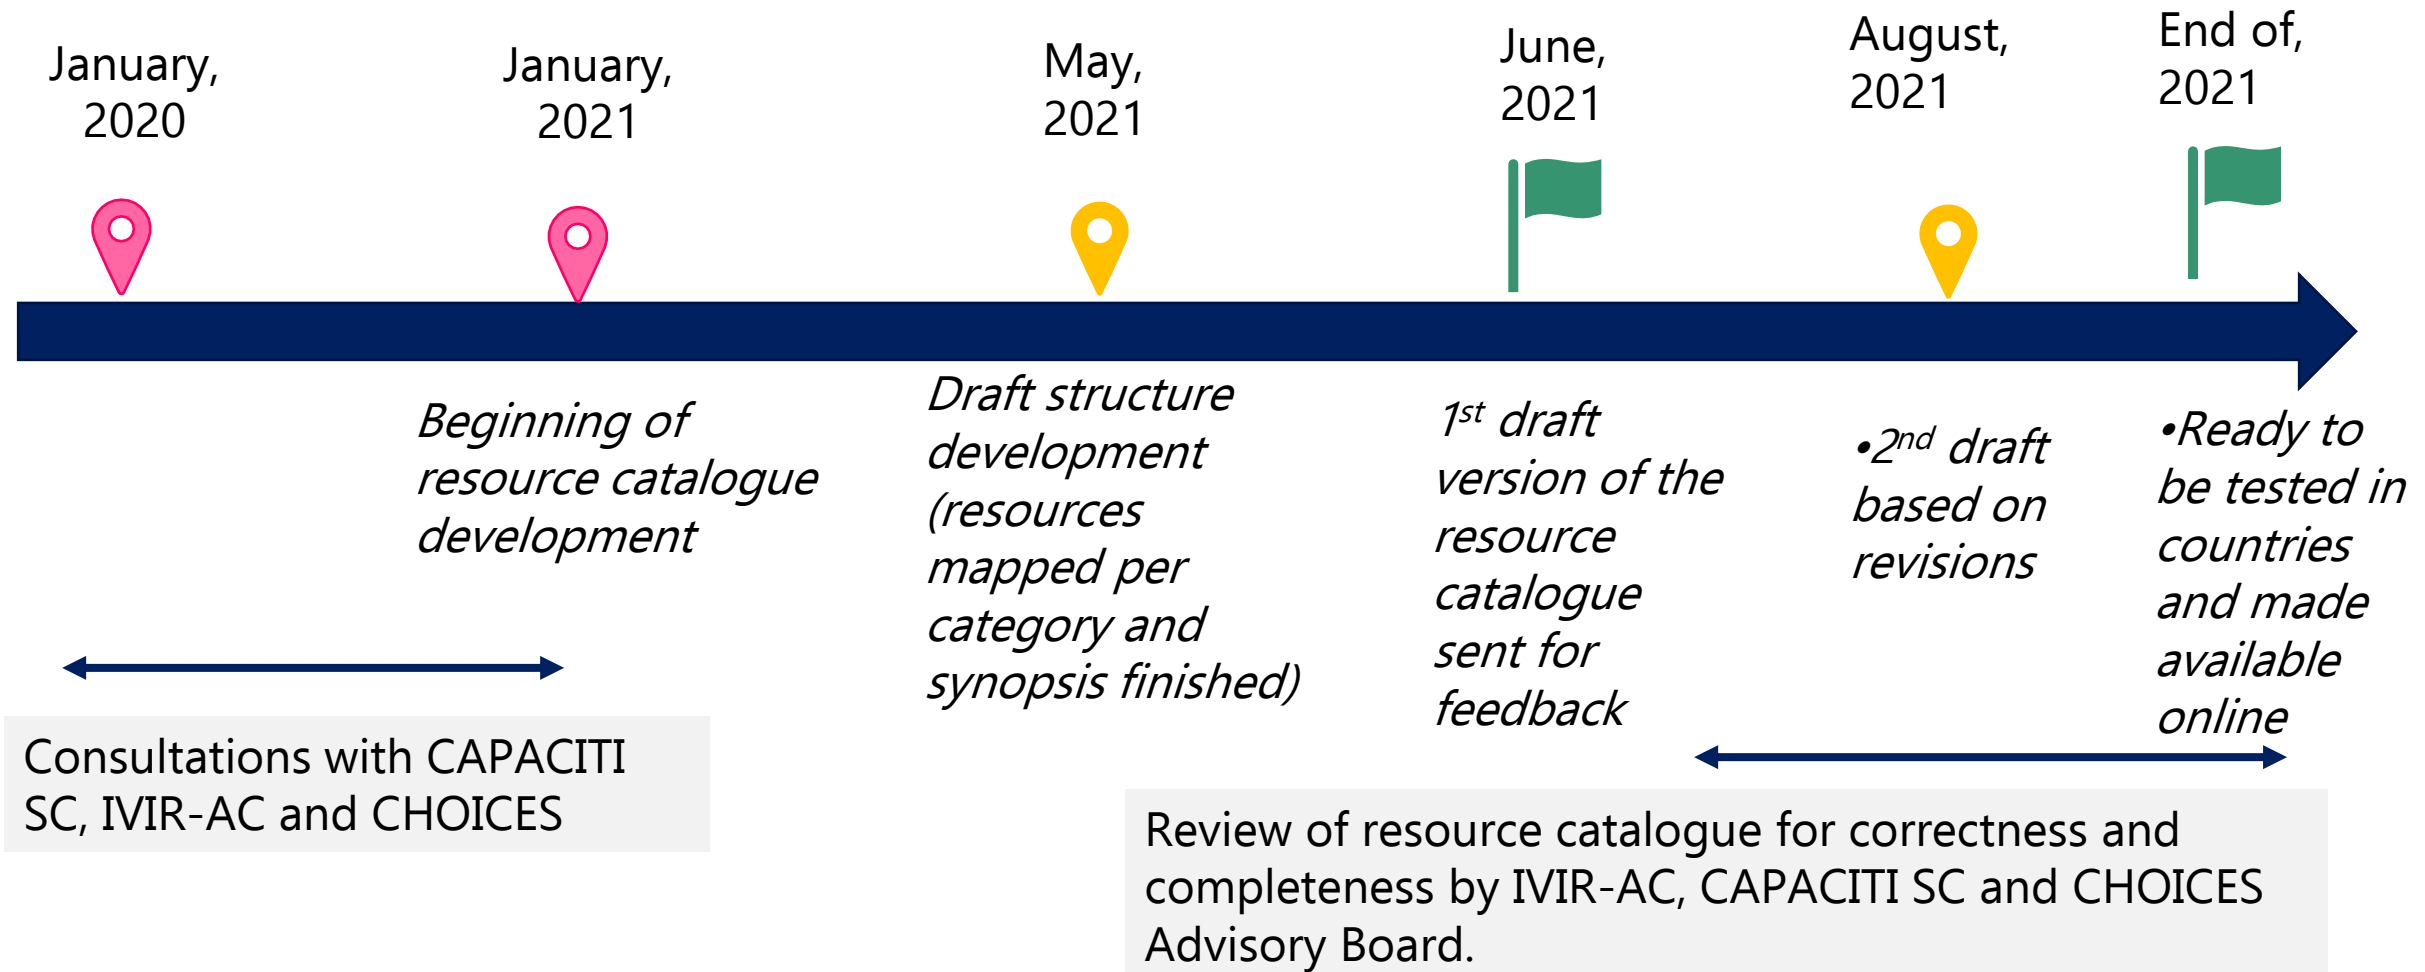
January, 2020

January, 2021

May, 2021

June, 2021

August, 2021

End of, 2021

Beginning of resource catalogue development

Draft structure development (resources mapped per category and synopsis finished)

$1^{st}$ draft version of the resource catalogue sent for feedback

•$2^{nd}$ draft based on revisions

•Ready to be tested in countries and made available online

Consultations with CAPACITI SC, IVIR-AC and CHOICES

Review of resource catalogue for correctness and completeness by IVIR-AC, CAPACITI SC and CHOICES Advisory Board.